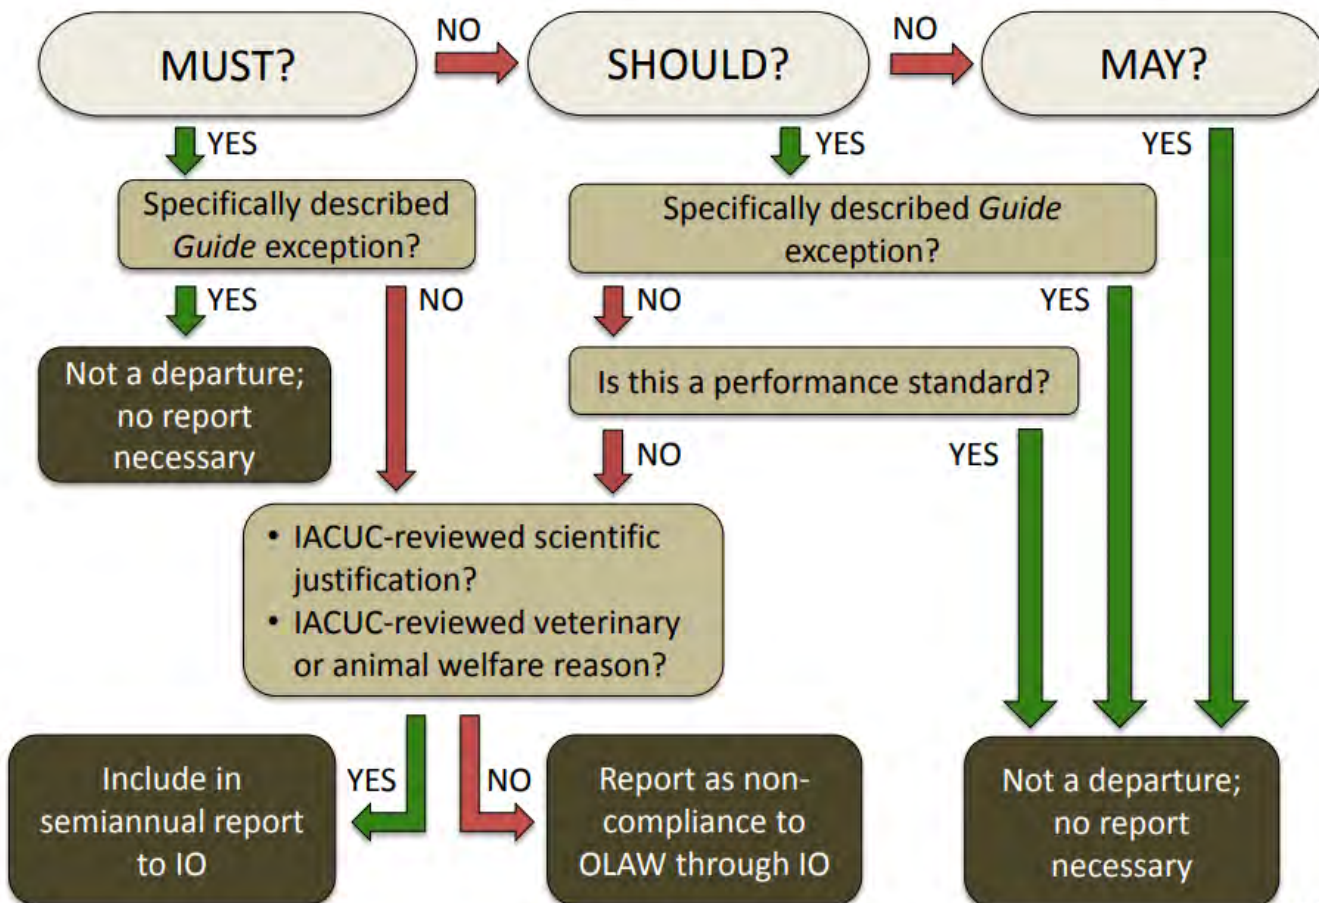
MUST?

NO

SHOULD?

NO

MAY?

YES

Specifically described *Guide* exception?

YES

Not a departure; no report necessary

NO

YES

Specifically described *Guide* exception?

NO

YES

Is this a performance standard?

NO

YES

YES

• IACUC-reviewed scientific justification?
• IACUC-reviewed veterinary or animal welfare reason?

Include in semiannual report to IO

YES

NO

Report as non-compliance to OLAW through IO

Not a departure; no report necessary